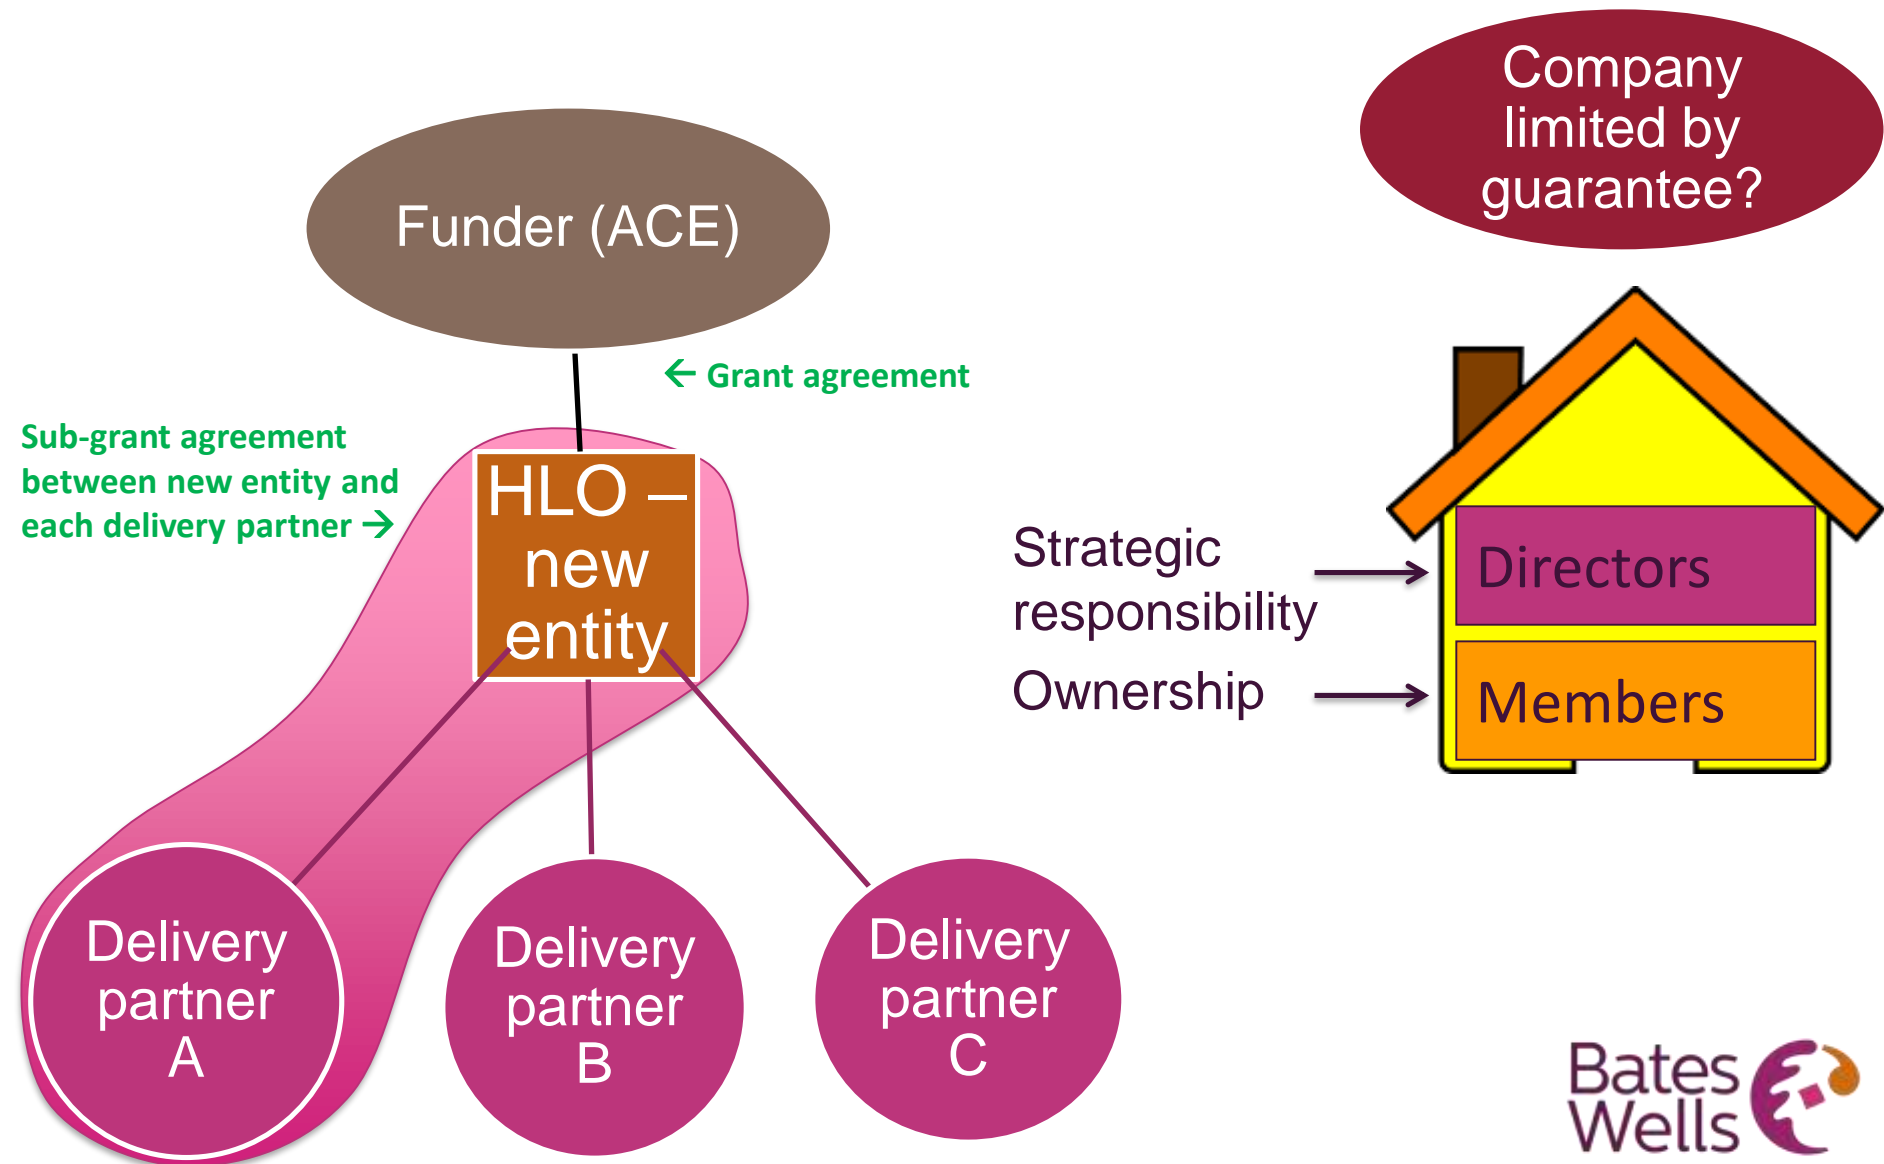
Company limited by guarantee?

Funder (ACE)

← Grant agreement

Sub-grant agreement between new entity and each delivery partner →

HLO – new entity

Strategic responsibility

Ownership

Directors

Members

Delivery partner A

Delivery partner B

Delivery partner C

Bates Wells